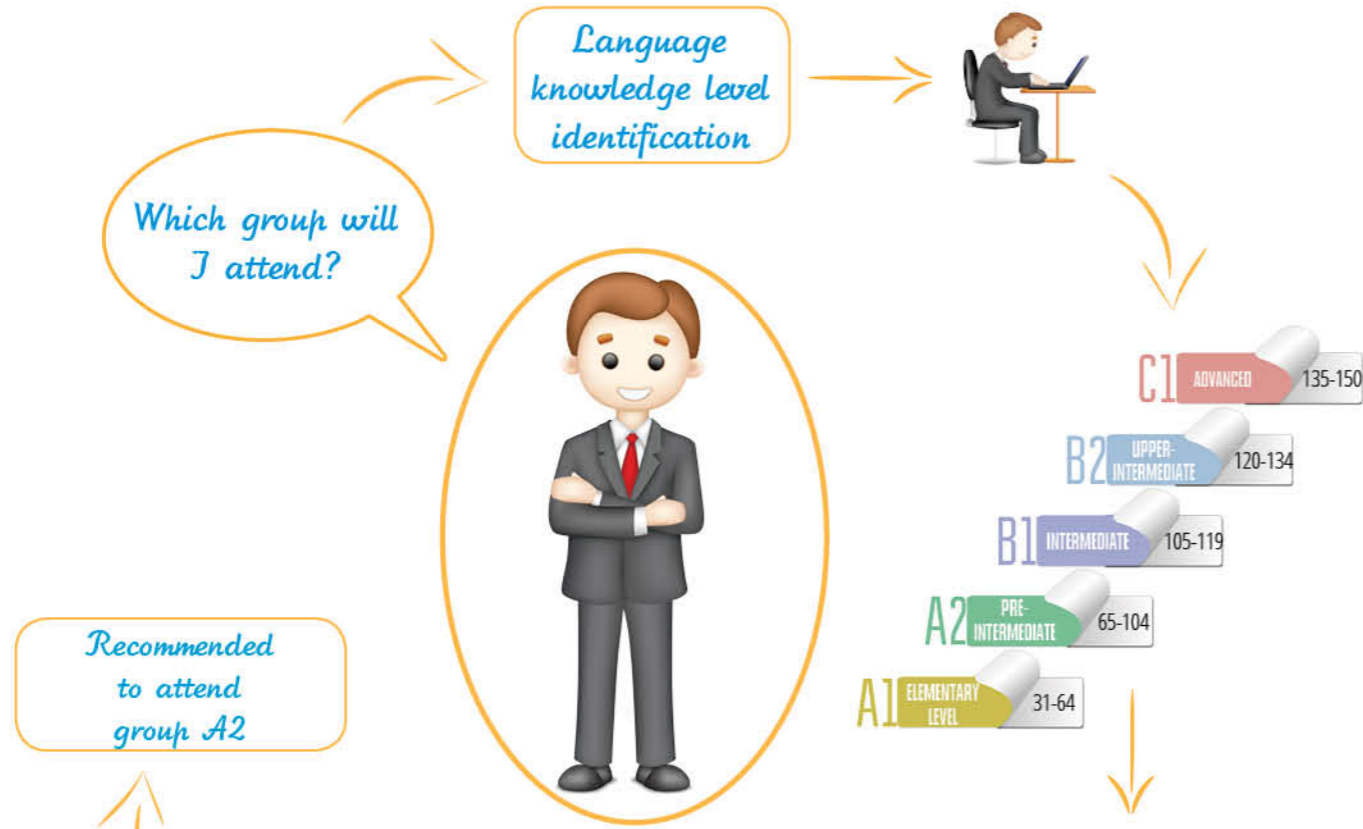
Language knowledge level identification

Which group will I attend?

C1 ADVANCED 135-150

B2 UPPER-INTERMEDIATE 120-134

B1 INTERMEDIATE 105-119

A2 PRE-INTERMEDIATE 65-104

A1 ELEMENTARY LEVEL 31-64

Recommended to attend group A2